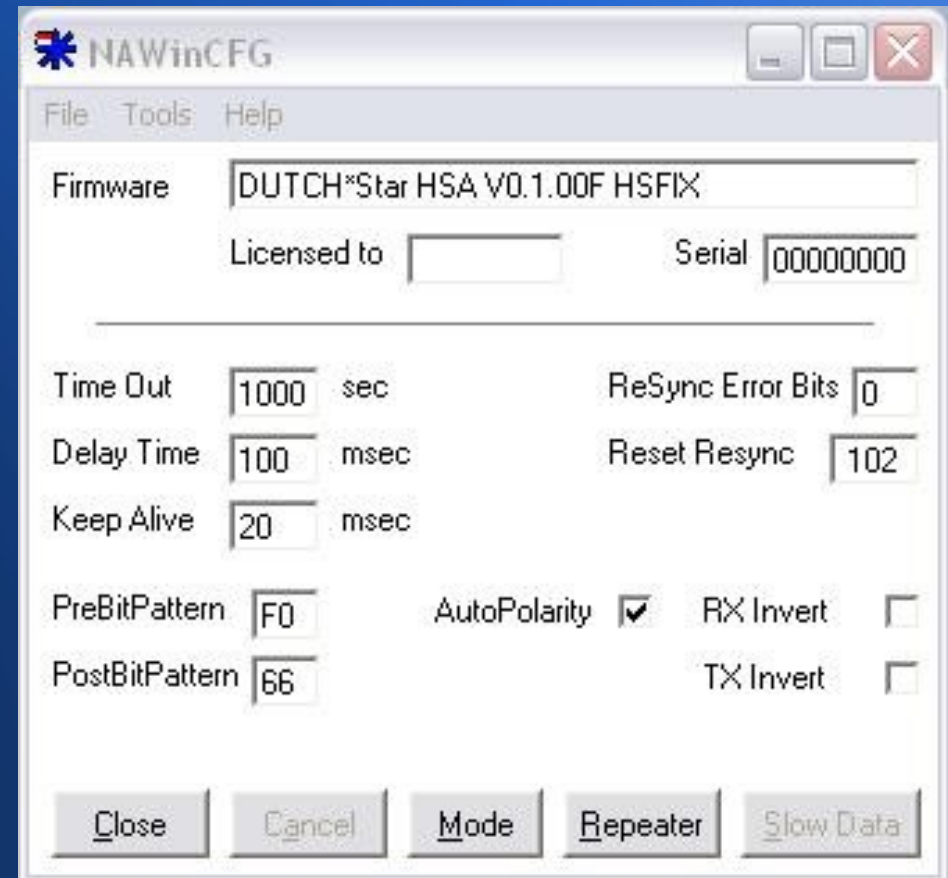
NAWinCFG

File Tools Help

Firmware DUTCH*Star HSA V0.1.00F HSFIX

Licensed to

Serial 00000000

Time Out 1000 sec

ReSync Error Bits 0

Delay Time 100 msec

Reset Resync 102

Keep Alive 20 msec

PreBitPattern F0

AutoPolarity

RX Invert

PostBitPattern 66

TX Invert

Close Cancel Mode Repeater Slow Data